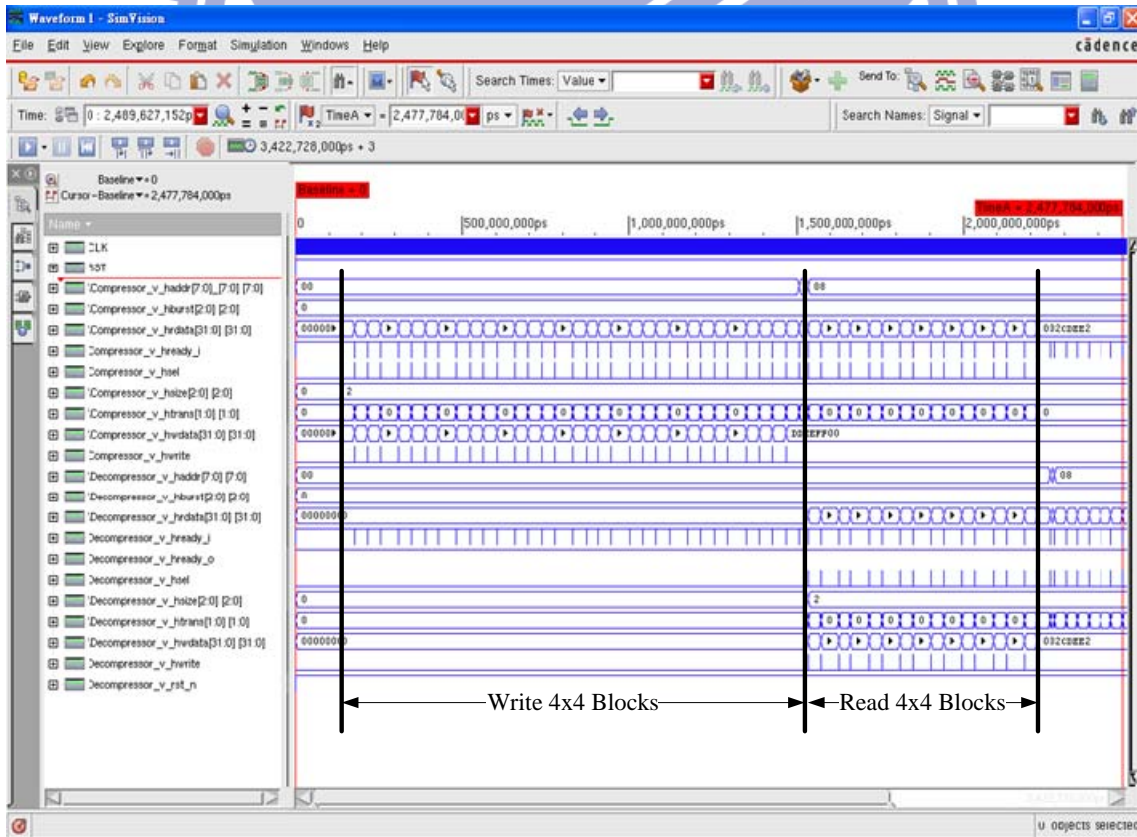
Waveform 1 - SimVision

File Edit View Explore Format Simulation Windows Help

cādence

Search Times: Value

Send To:

Time: 0 : 2,489,627,152p TimeA = 2,477,784,00 ps

Search Names: Signal

3,422,728,000ps + 3

Baseline = 0
Cursor - Baseline = 2,477,784,000ps

Baseline = 0

TimeA = 2,477,784,000ps

Name

0 500,000,000ps 1,000,000,000ps 1,500,000,000ps 2,000,000,000ps

CLK
RST
Compressor_v_haddr[7:0]_[7:0] [7:0]
Compressor_v_hburst[2:0] [2:0]
Compressor_v_hrdata[31:0] [31:0]
Compressor_v_hready_i
Compressor_v_hsel
Compressor_v_hsize[2:0] [2:0]
Compressor_v_htrans[1:0] [1:0]
Compressor_v_hwdata[31:0] [31:0]
Compressor_v_hwrite
Decompressor_v_haddr[7:0] [7:0]
Decompressor_v_hburst[2:0] [2:0]
Decompressor_v_hrdata[31:0] [31:0]
Decompressor_v_hready_i
Decompressor_v_hready_o
Decompressor_v_hsel
Decompressor_v_hsize[2:0] [2:0]
Decompressor_v_htrans[1:0] [1:0]
Decompressor_v_hwdata[31:0] [31:0]
Decompressor_v_hwrite
Decompressor_v_rst_n

00
0
00000
0 2
0
00000
00
0
0000000
0
0
0000000

08
032CDEE2
0
DDEEFF00
08
2
032CDEE2

Write 4x4 Blocks
Read 4x4 Blocks

0 objects selected